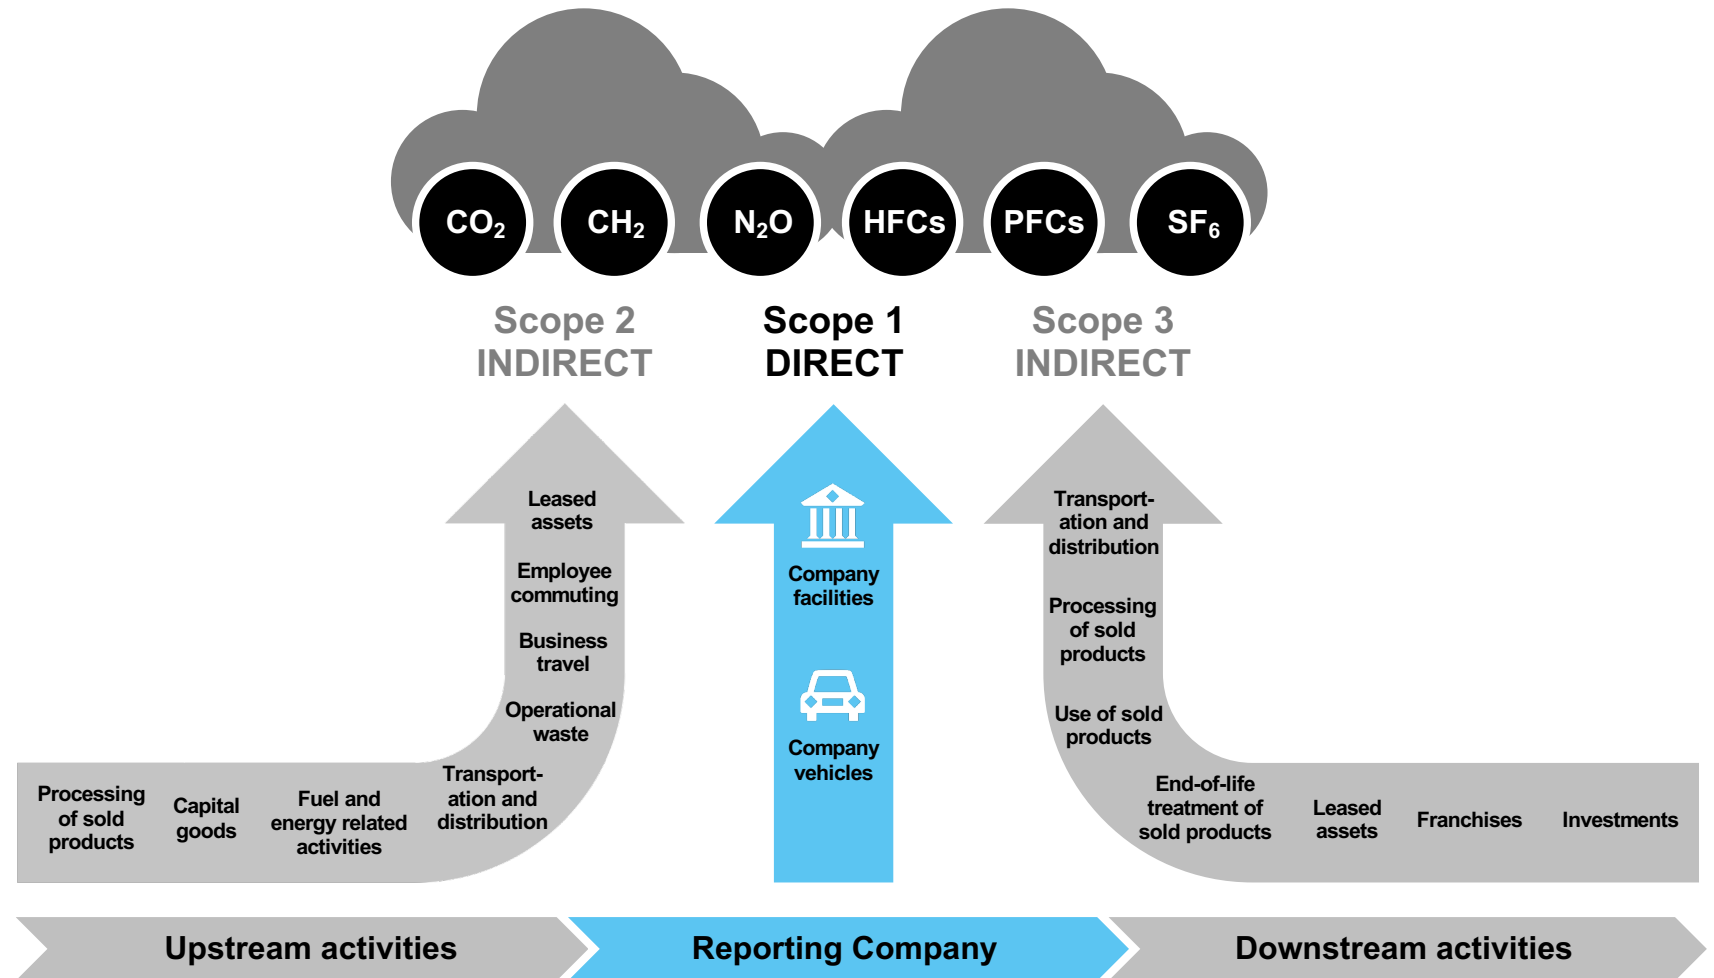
$CO_2$ $CH_2$ $N_2O$ HFCs PFCs $SF_6$

Scope 2
INDIRECT

Scope 1
DIRECT

Scope 3
INDIRECT

Leased assets

Employee commuting

Business travel

Operational waste

Transportation and distribution

Processing of sold products

Capital goods

Fuel and energy related activities

Company facilities

Company vehicles

Transportation and distribution

Processing of sold products

Use of sold products

End-of-life treatment of sold products

Leased assets

Franchises

Investments

Upstream activities

Reporting Company

Downstream activities